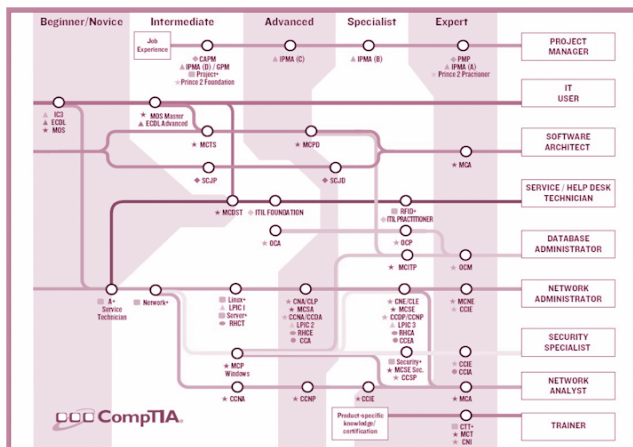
Beginner/Novice Intermediate Advanced Specialist Expert

Job Experience

CAPM
IPMA (D) / GPM
Project+
Prince 2 Foundation

IPMA (C)

IPMA (B)

PMP
IPMA (A)
Prince 2 Practitioner

PROJECT MANAGER

IT USER

IC3
ECDL
MOS

MOS Master
ECDL Advanced

MCTS

MCPD

SCJP

SCJD

MCA

SOFTWARE ARCHITECT

SERVICE / HELP DESK TECHNICIAN

MCDST

ITIL FOUNDATION

RFID+
ITIL PRACTITIONER

OCA

OCP

MCITP

OCM

DATABASE ADMINISTRATOR

A+ Service Technician

Network+

Linux+
LPIC I
Server+
RHCT

CNA/CLP
MCSA
CCNA/CCDA
LPIC 2
RHCE
CCA

CNE/CLE
MCSE
CCDP/CCNP
LPIC 3
RHCA
CCEA

MCNE
CCIE

NETWORK ADMINISTRATOR

SECURITY SPECIALIST

MCP Windows

Security+
MCSE Sec.
CCSP

CCIE
CCIA

CCNA

CCNP

CCIE

MCA

NETWORK ANALYST

CompTIA

Product-specific knowledge/ certification

CTT+
MCT
CNI

TRAINER